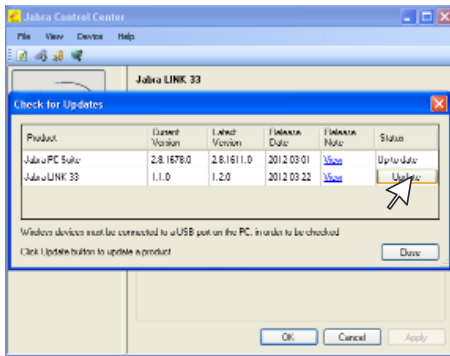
Jabra Control Center

File View Device Help

Jabra LINK 33

Check for Updates

| Product | Current Version | Latest Version | Release Date | Release Note | Status |
|---|---|---|---|---|---|
| Jabra PC Suite | 2.8.1678.0 | 2.8.1611.0 | 2012-03-01 | View | Up-to-date |
| Jabra LINK 33 | 1.1.0 | 1.2.0 | 2012-03-22 | View | Update |

Windows devices must be connected to a USB port on the PC, in order to be checked

Click Update button to update a product

Done

OK Cancel Apply